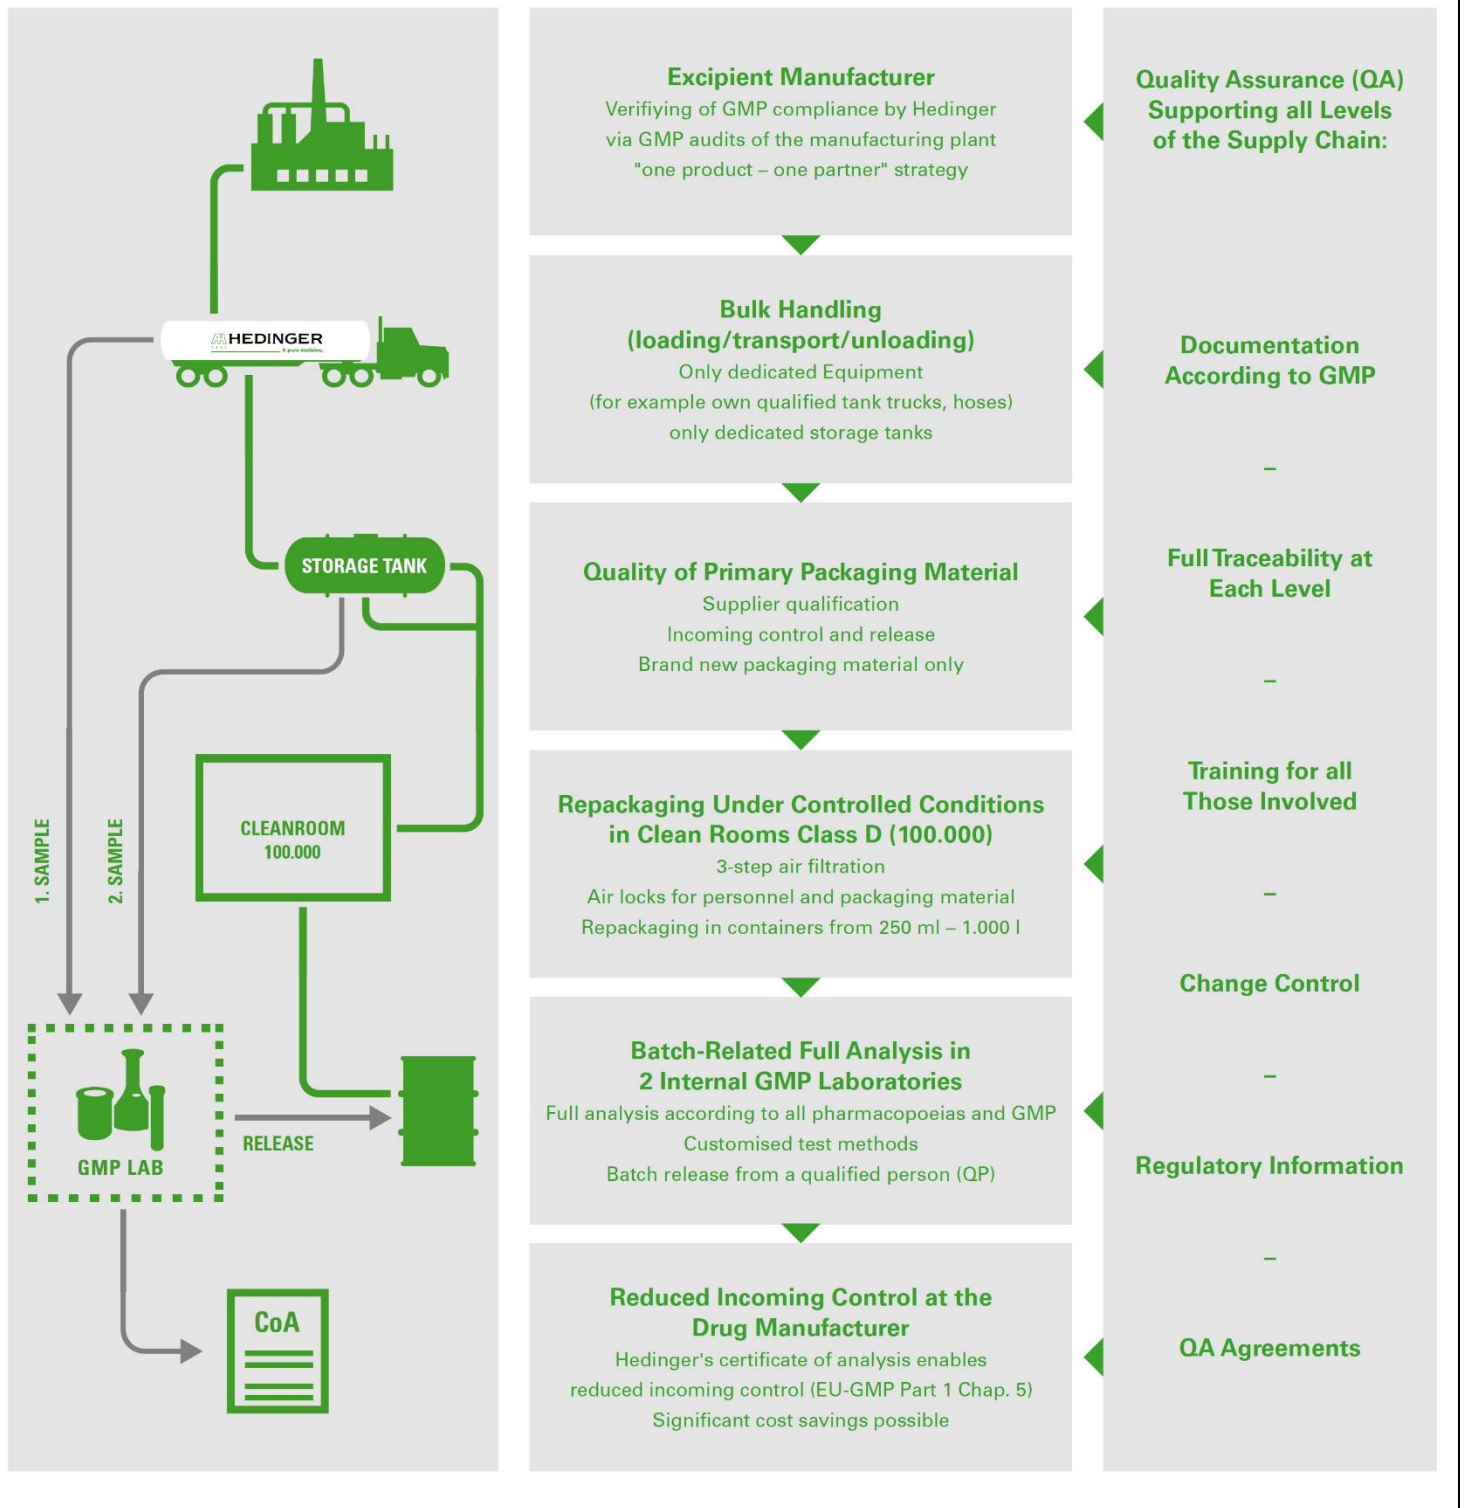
HEDINGER

STORAGE TANK

CLEANROOM
100.000

1. SAMPLE

2. SAMPLE

GMP LAB

RELEASE

CoA

Excipient Manufacturer
Verifiying of GMP compliance by Hedinger via GMP audits of the manufacturing plant "one product – one partner" strategy

Bulk Handling (loading/transport/unloading)
Only dedicated Equipment
(for example own qualified tank trucks, hoses)
only dedicated storage tanks

Quality of Primary Packaging Material
Supplier qualification
Incoming control and release
Brand new packaging material only

Repackaging Under Controlled Conditions in Clean Rooms Class D (100.000)
3-step air filtration
Air locks for personnel and packaging material
Repackaging in containers from 250 ml – 1.000 l

Batch-Related Full Analysis in 2 Internal GMP Laboratories
Full analysis according to all pharmacopoeias and GMP
Customised test methods
Batch release from a qualified person (QP)

Reduced Incoming Control at the Drug Manufacturer
Hedinger's certificate of analysis enables reduced incoming control (EU-GMP Part 1 Chap. 5)
Significant cost savings possible

Quality Assurance (QA) Supporting all Levels of the Supply Chain:

Documentation According to GMP

–

Full Traceability at Each Level

–

Training for all Those Involved

–

Change Control

–

Regulatory Information

–

QA Agreements